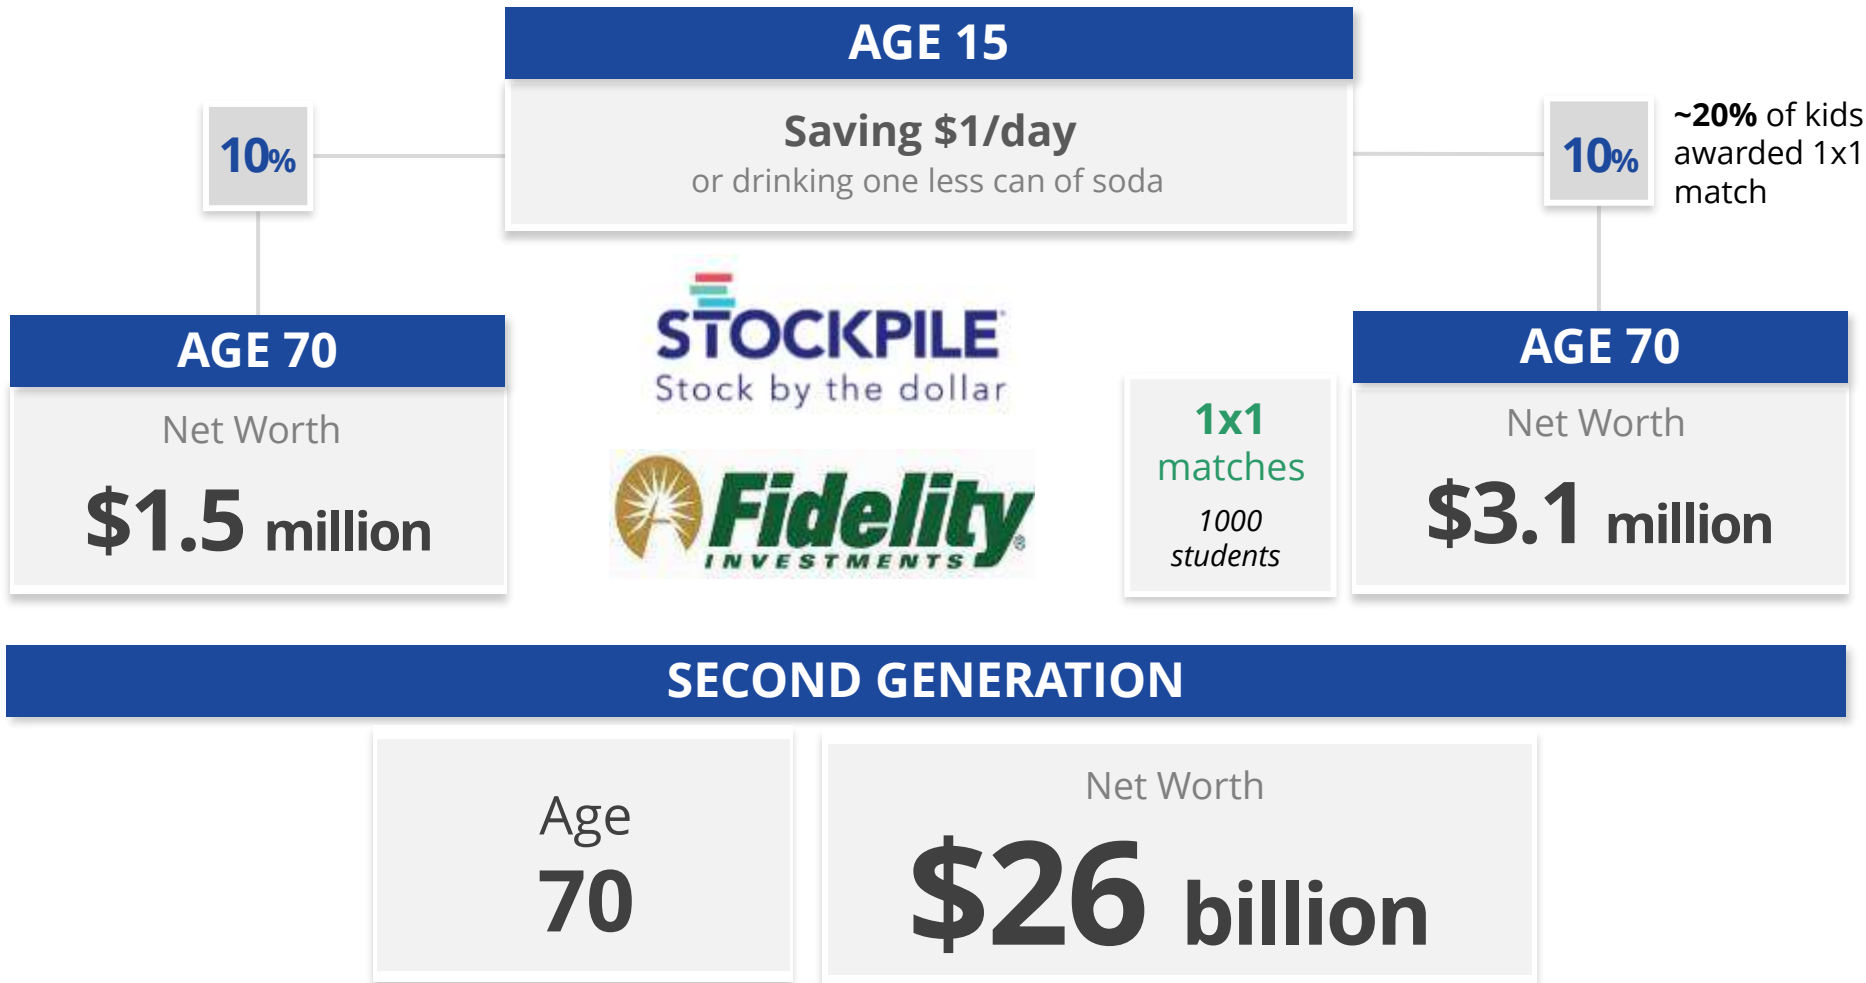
AGE 15

Saving $1/day
or drinking one less can of soda

10%

10%

~20% of kids awarded 1x1 match

AGE 70
Net Worth
$1.5 million

STOCKPILE
Stock by the dollar

Fidelity
INVESTMENTS

1x1
matches
1000
students

AGE 70
Net Worth
$3.1 million

SECOND GENERATION

Age
70

Net Worth
$26 billion